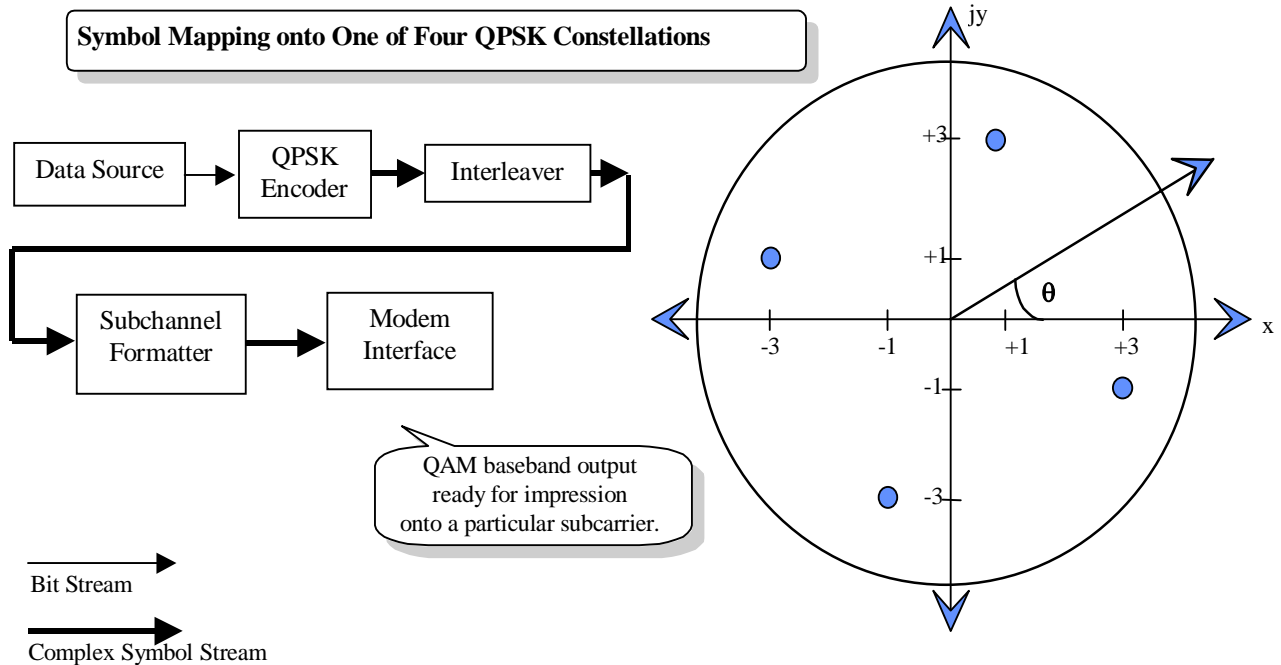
Symbol Mapping onto One of Four QPSK Constellations

Data Source

QPSK Encoder

Interleaver

Subchannel Formatter

Modem Interface

QAM baseband output ready for impression onto a particular subcarrier.

Bit Stream

Complex Symbol Stream

jy

+3

+1

θ

x

-3

-1

+1

+3

-1

-3